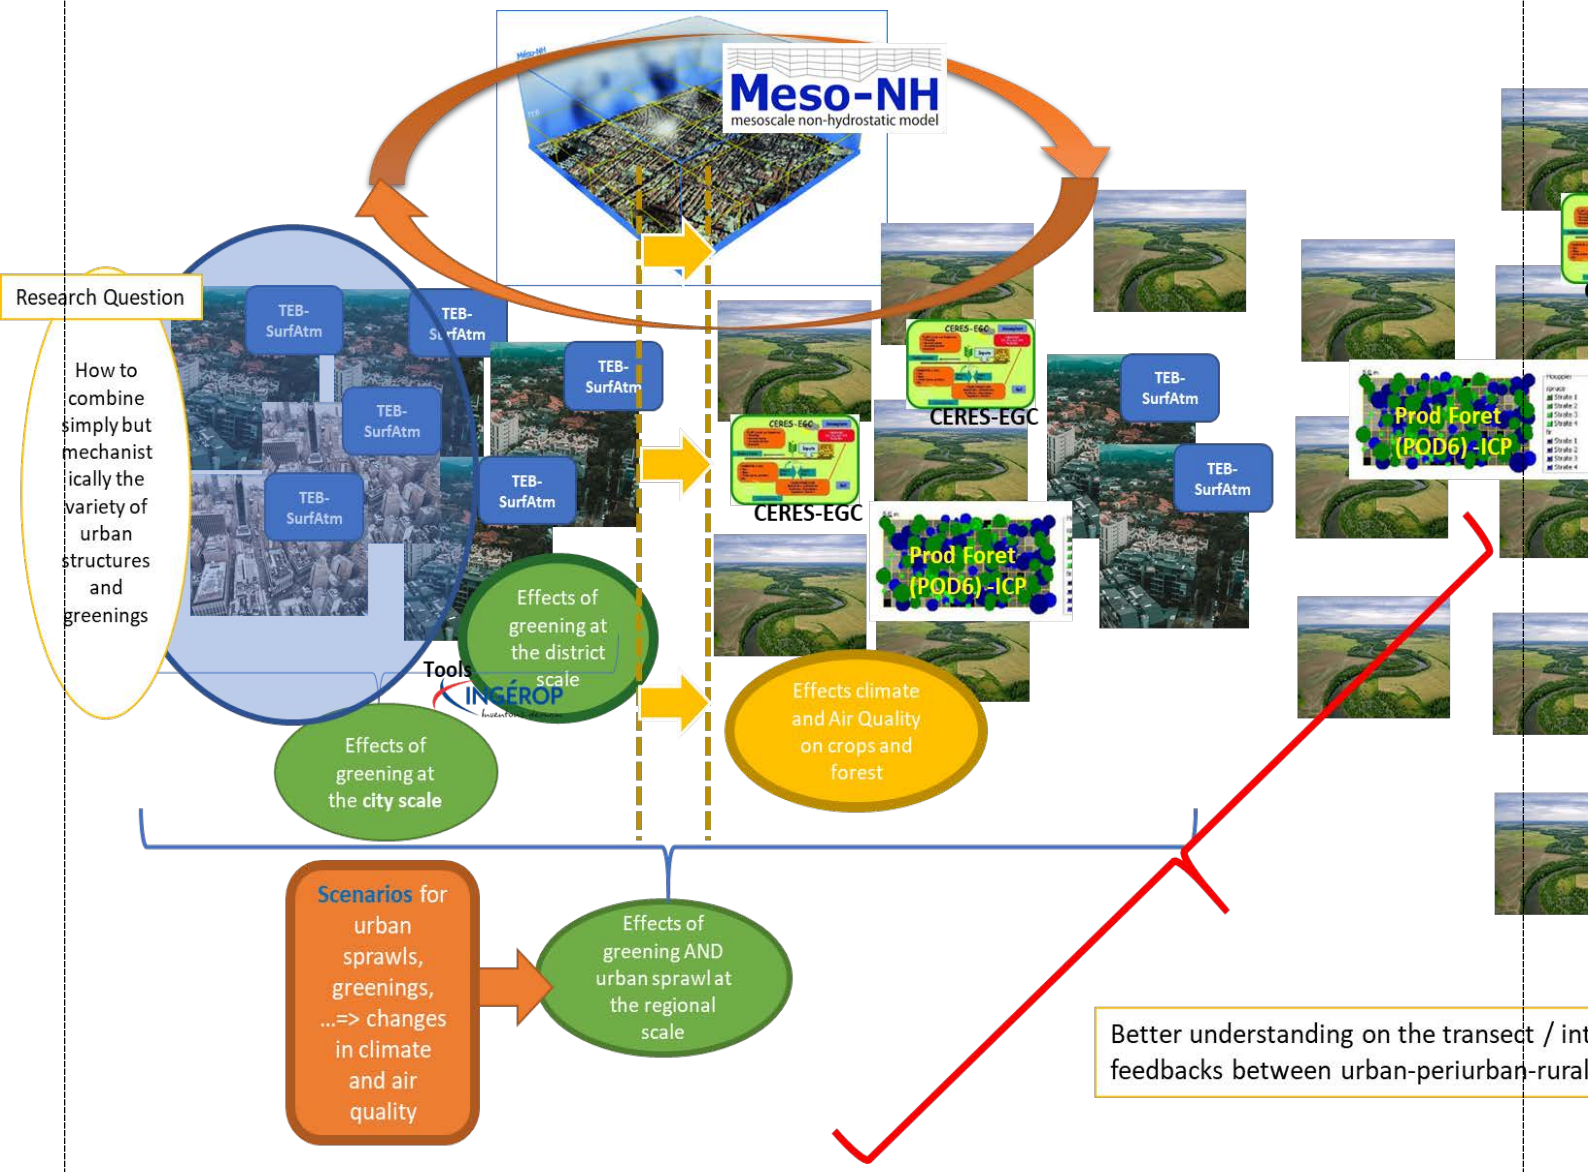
Meso-NH
mesoscale non-hydrostatic model

Research Question

How to combine simply but mechanistically the variety of urban structures and greenings

TEB-SurfAtm

TEB-SurfAtm

TEB-SurfAtm

TEB-SurfAtm

TEB-SurfAtm

TEB-SurfAtm

TEB-SurfAtm

TEB-SurfAtm

CERES-EGC

CERES-EGC

Prod Foret (POD6) -ICP

Prod Foret (POD6) -ICP

Effects of greening at the district scale

Tools

INGÉROP

Effects climate and Air Quality on crops and forest

Effects of greening at the city scale

Scenarios for urban sprawls, greenings, ...=> changes in climate and air quality

Effects of greening AND urban sprawl at the regional scale

Better understanding on the transect / int
feedbacks between urban-periurban-rural